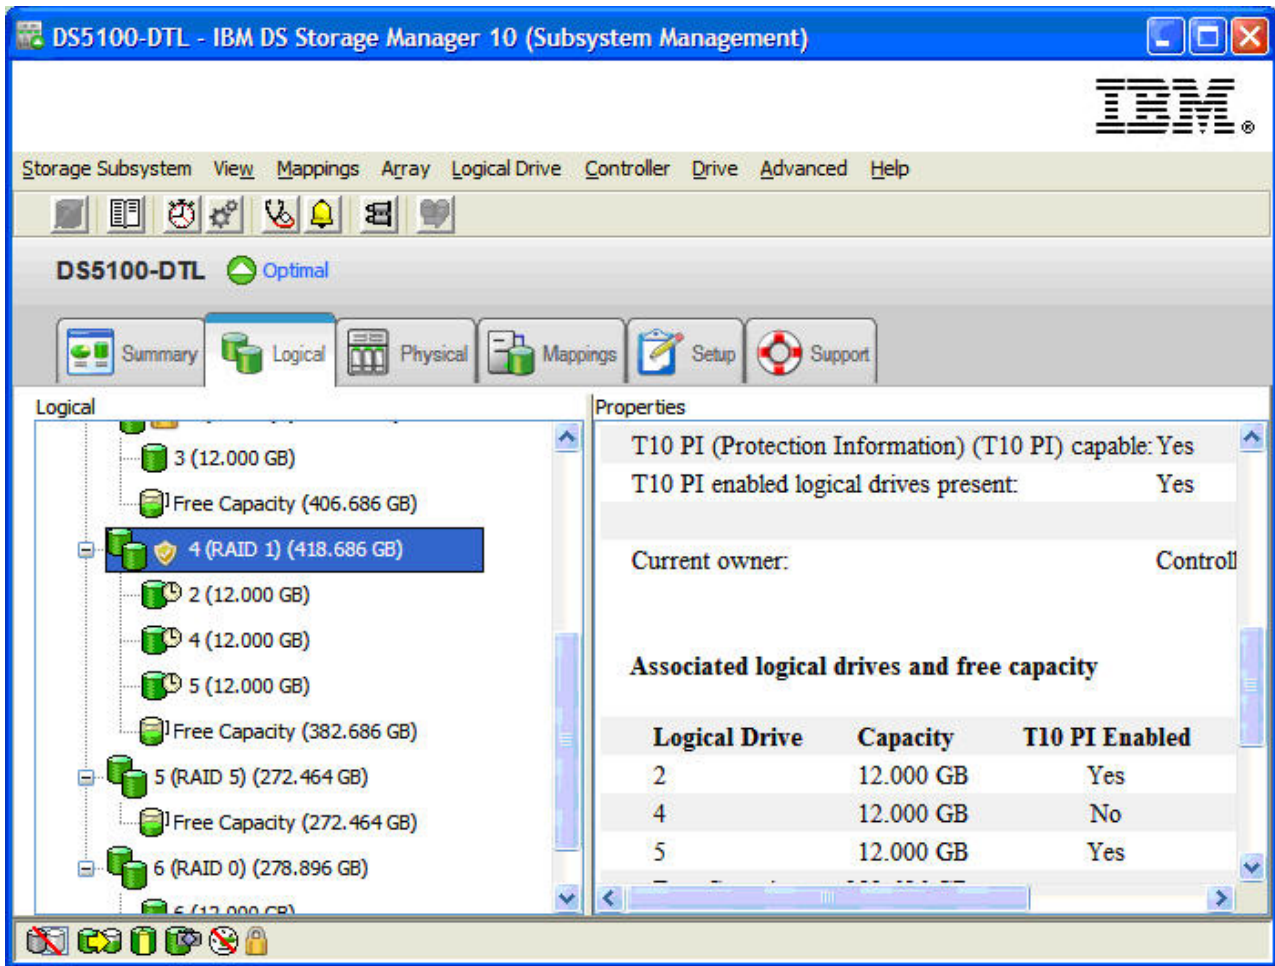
DS5100-DTL - IBM DS Storage Manager 10 (Subsystem Management)

IBM

Storage Subsystem View Mappings Array Logical Drive Controller Drive Advanced Help

DS5100-DTL Optimal

Summary Logical Physical Mappings Setup Support

Logical

3 (12.000 GB)
Free Capacity (406.686 GB)
4 (RAID 1) (418.686 GB)
2 (12.000 GB)
4 (12.000 GB)
5 (12.000 GB)
Free Capacity (382.686 GB)
5 (RAID 5) (272.464 GB)
Free Capacity (272.464 GB)
6 (RAID 0) (278.896 GB)
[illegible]

Properties

T10 PI (Protection Information) (T10 PI) capable: Yes
T10 PI enabled logical drives present: Yes

Current owner: Controll

Associated logical drives and free capacity

| Logical Drive | Capacity | T10 PI Enabled |
|---|---|---|
| 2 | 12.000 GB | Yes |
| 4 | 12.000 GB | No |
| 5 | 12.000 GB | Yes |